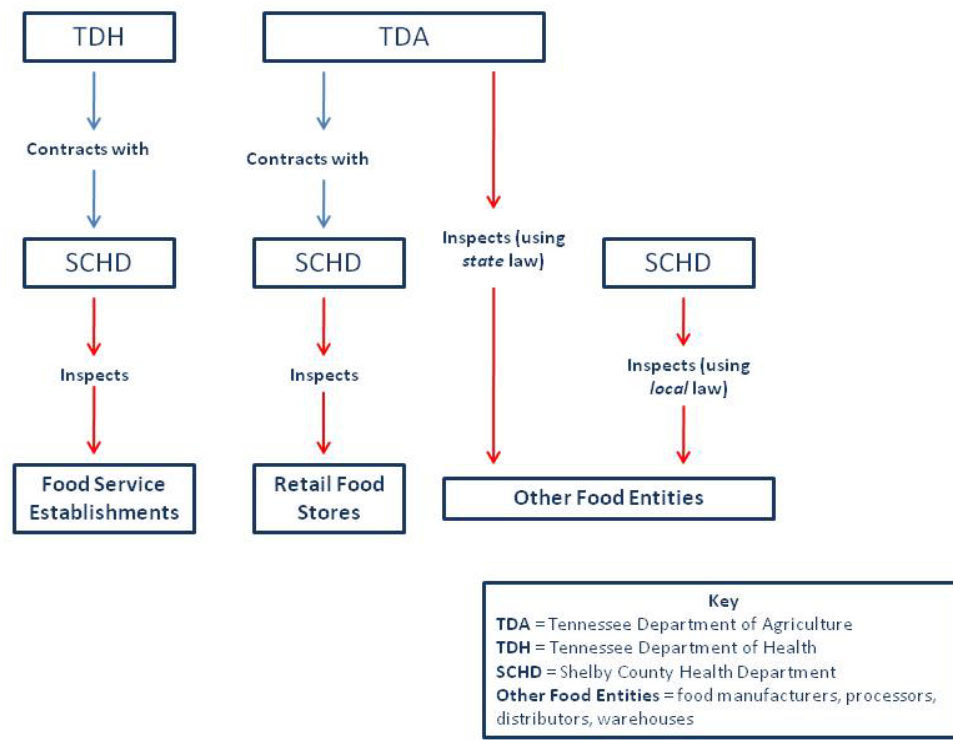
TDH

Contracts with

SCHD

Inspects

Food Service Establishments

TDA

Contracts with

SCHD

Inspects

Retail Food Stores

Inspects (using *state* law)

SCHD

Inspects (using *local* law)

Other Food Entities

Key
**TDA** = Tennessee Department of Agriculture
**TDH** = Tennessee Department of Health
**SCHD** = Shelby County Health Department
**Other Food Entities** = food manufacturers, processors, distributors, warehouses